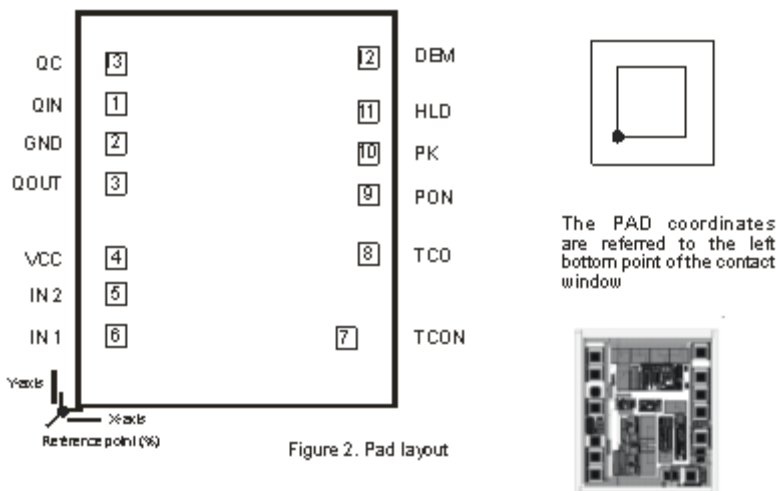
QC 13
QIN 1
GND 2
QOUT 3
VCC 4
IN 2 5
IN 1 6
12 DBM
11 HLD
10 PK
9 PON
8 TCO
7 TCON

Y-axis
X-axis
Reference point (%)

Figure 2. Pad layout

The PAD coordinates are referred to the left bottom point of the contact window